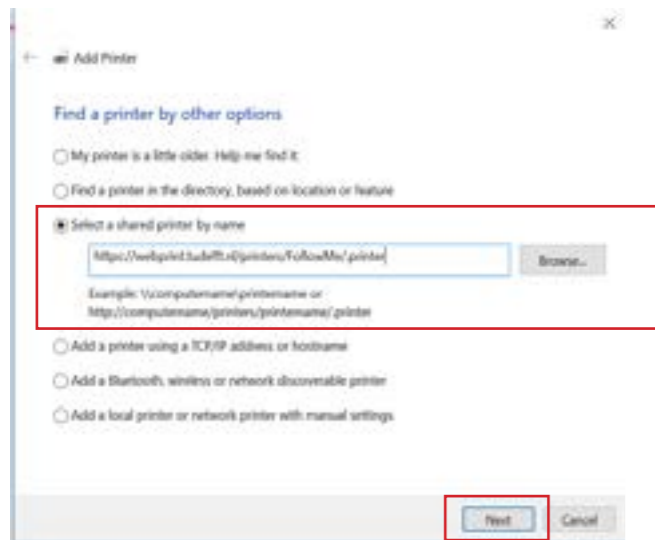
Add Printer

Find a printer by other options

My printer is a little older. Help me find it.

Find a printer in the directory, based on location or feature

Select a shared printer by name

https://webprint.tudelft.nl/printers/FollowMe/.printer

Browse...

Example: \\computername\printername or http://computername/printers/printername/.printer

Add a printer using a TCP/IP address or hostname

Add a Bluetooth, wireless or network discoverable printer

Add a local printer or network printer with manual settings

Next

Cancel